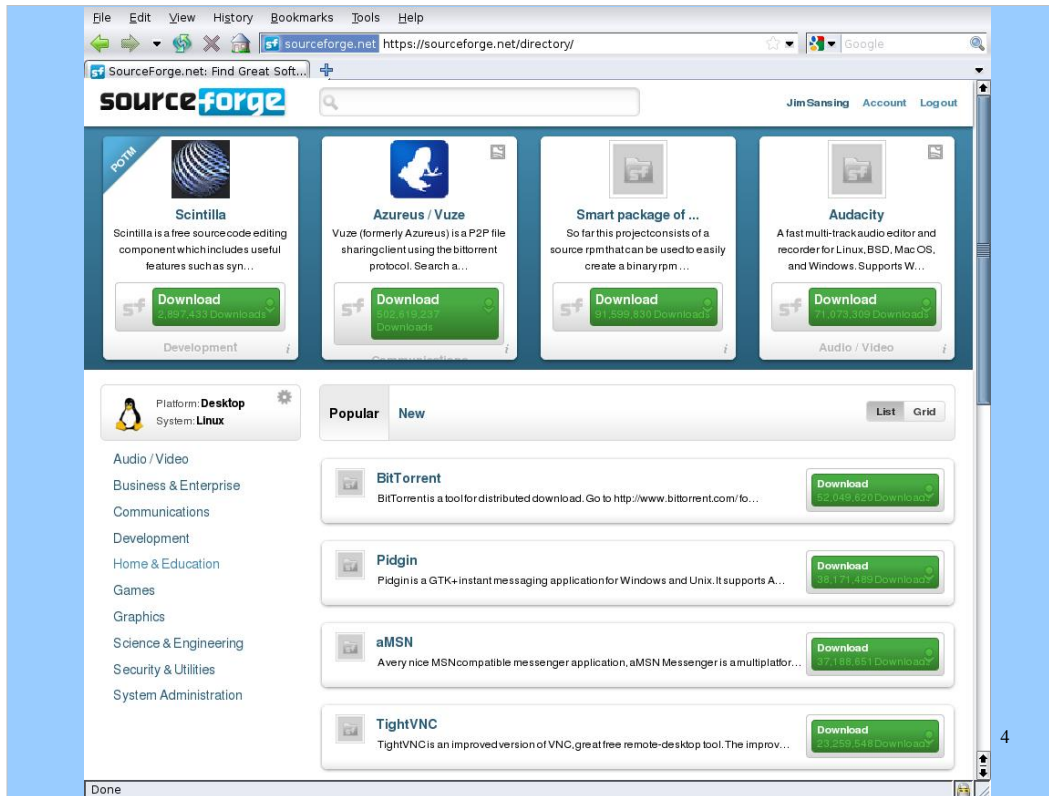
File Edit View History Bookmarks Tools Help

sf sourceforge.net https://sourceforge.net/directory/

Google

sf SourceForge.net: Find Great Soft...

sourceforge

Jim Sansing Account Log out

POTM

Scintilla
Scintilla is a free source code editing component which includes useful features such as syn...
Download
2,897,433 Downloads
Development

Azureus / Vuze
Vuze (formerly Azureus) is a P2P file sharing client using the bittorrent protocol. Search a...
Download
502,619,237 Downloads
Communications

Smart package of ...
So far this project consists of a source rpm that can be used to easily create a binary rpm ...
Download
91,599,830 Downloads

Audacity
A fast multi-track audio editor and recorder for Linux, BSD, Mac OS, and Windows. Supports W...
Download
71,073,309 Downloads
Audio / Video

Platform: Desktop
System: Linux

Popular New List Grid

Audio / Video
Business & Enterprise
Communications
Development
Home & Education
Games
Graphics
Science & Engineering
Security & Utilities
System Administration

BitTorrent
BitTorrent is a tool for distributed download. Go to http://www.bittorrent.com/fo...
Download
52,049,620 Downloads

Pidgin
Pidgin is a GTK+ instant messaging application for Windows and Unix. It supports A...
Download
38,171,489 Downloads

aMSN
A very nice MSN compatible messenger application, aMSN Messenger is a multiplatfor...
Download
37,188,651 Downloads

TightVNC
TightVNC is an improved version of VNC, great free remote-desktop tool. The improv...
Download
23,259,548 Downloads

Done

4